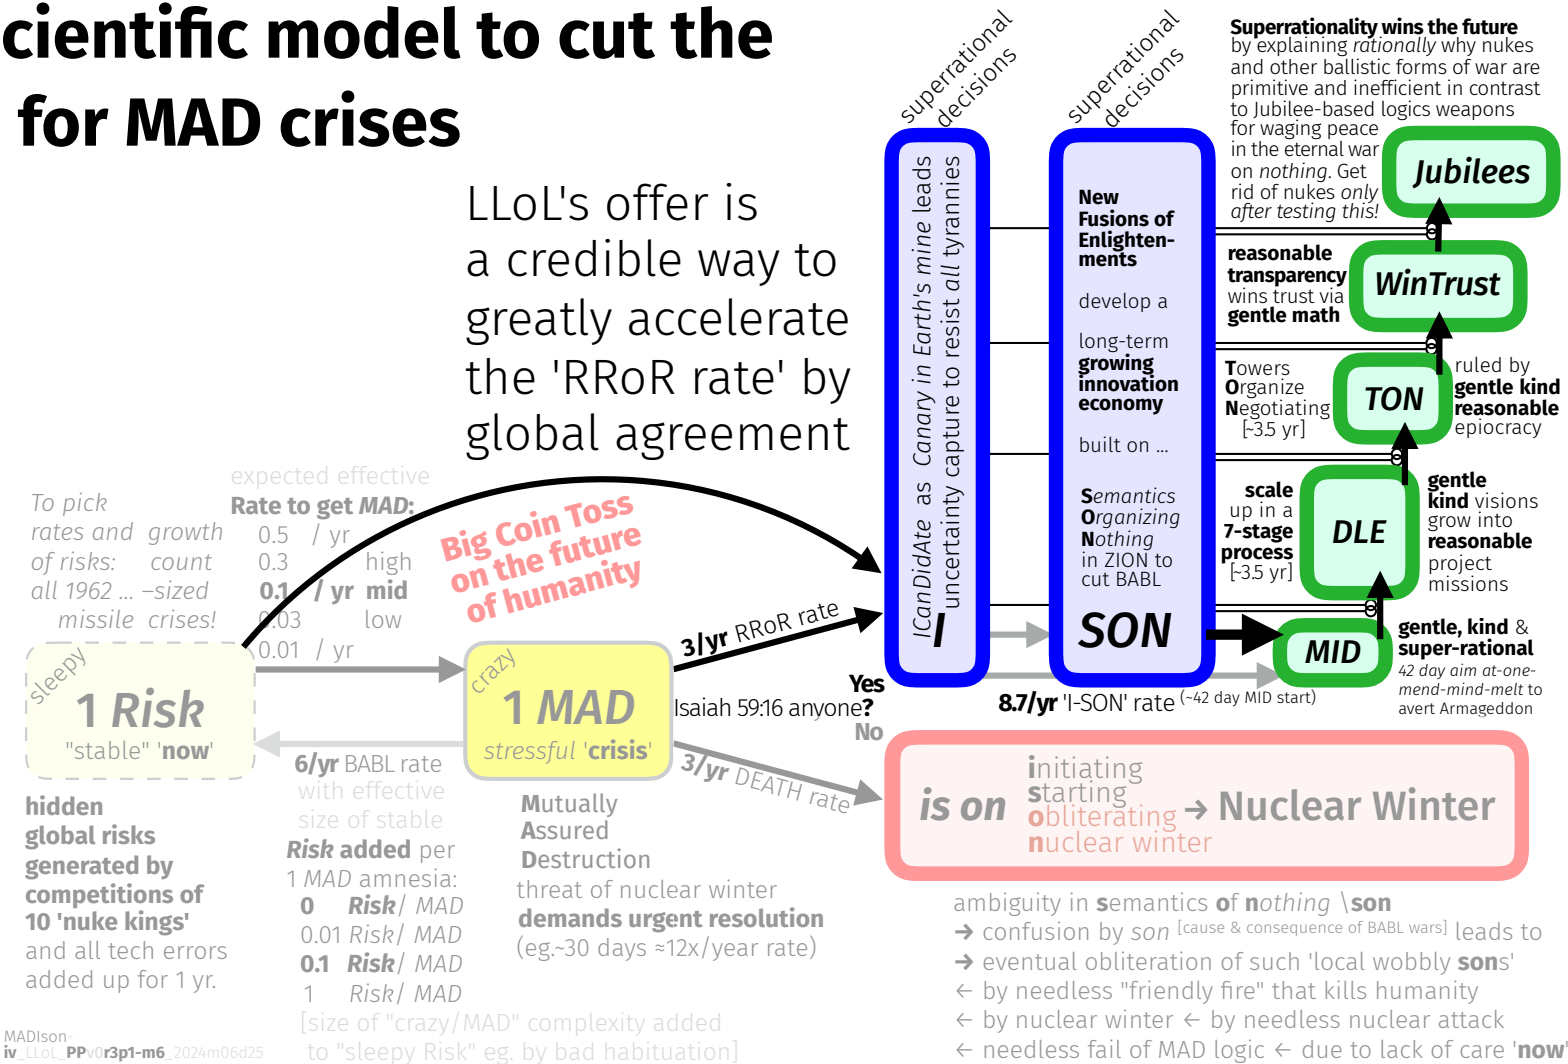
cientific model to cut the
for MAD crises

LLoL's offer is a credible way to greatly accelerate the 'RRoR rate' by global agreement

superrational decisions

superrational decisions

ICanDidAte as Canary in Earth's mine leads uncertainty capture to resist all tyrannies
I

New Fusions of Enlightenments

develop a

long-term growing innovation economy

built on ...

Semantics Organizing Nothing in ZION to cut BABL

SON

Superrationality wins the future by explaining rationally why nukes and other ballistic forms of war are primitive and inefficient in contrast to Jubilee-based logics weapons for waging peace in the eternal war on nothing. Get rid of nukes only after testing this!

Jubilees

reasonable transparency wins trust via gentle math

WinTrust

Towers Organize Negotiating [~3.5 yr]

TON

ruled by gentle kind reasonable epiocracy

scale up in a 7-stage process [~3.5 yr]

DLE

gentle kind visions grow into reasonable project missions

MID

gentle, kind & super-rational
42 day aim at-one-mend-mind-melt to avert Armageddon

8.7/yr 'I-SON' rate (~42 day MID start)

To pick rates and growth of risks: count all 1962 ... –sized missile crises!

expected effective
Rate to get MAD:
0.5 / yr
0.3 high
0.1 / yr mid
0.03 low
0.01 / yr

Big Coin Toss on the future of humanity

3/yr RRoR rate

Yes
Isaiah 59:16 anyone?
No

sleepy
1 Risk
"stable" 'now'

crazy
1 MAD
stressful 'crisis'

6/yr BABL rate with effective size of stable Risk added per 1 MAD amnesia:
0 Risk/ MAD
0.01 Risk/ MAD
0.1 Risk/ MAD
1 Risk/ MAD
[size of "crazy/MAD" complexity added to "sleepy Risk" eg. by bad habituation]

3/yr DEATH rate

is on initiating starting obliterating nuclear winter → Nuclear Winter

hidden global risks generated by competitions of 10 'nuke kings' and all tech errors added up for 1 yr.

Mutually Assured Destruction
threat of nuclear winter
demands urgent resolution
(eg.~30 days ≈12x/year rate)

ambiguity in semantics of nothing \son
→ confusion by son [cause & consequence of BABL wars] leads to
→ eventual obliteration of such 'local wobbly sons'
← by needless "friendly fire" that kills humanity
← by nuclear winter ← by needless nuclear attack
← needless fail of MAD logic ← due to lack of care 'now'

MADIson-iv_LLoL_PPv0r3p1-m6_2024m06d25